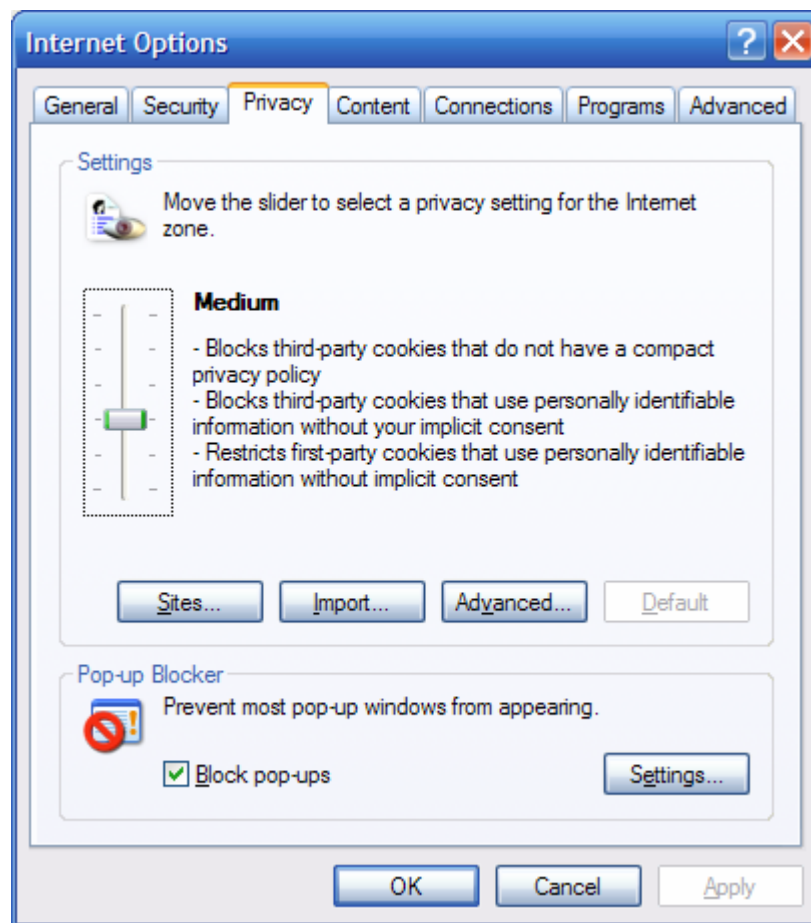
Internet Options

General | Security | Privacy | Content | Connections | Programs | Advanced

Settings

Move the slider to select a privacy setting for the Internet zone.

Medium

- Blocks third-party cookies that do not have a compact privacy policy
- Blocks third-party cookies that use personally identifiable information without your implicit consent
- Restricts first-party cookies that use personally identifiable information without implicit consent

Sites... Import... Advanced... Default

Pop-up Blocker

Prevent most pop-up windows from appearing.

Block pop-ups

Settings...

OK Cancel Apply